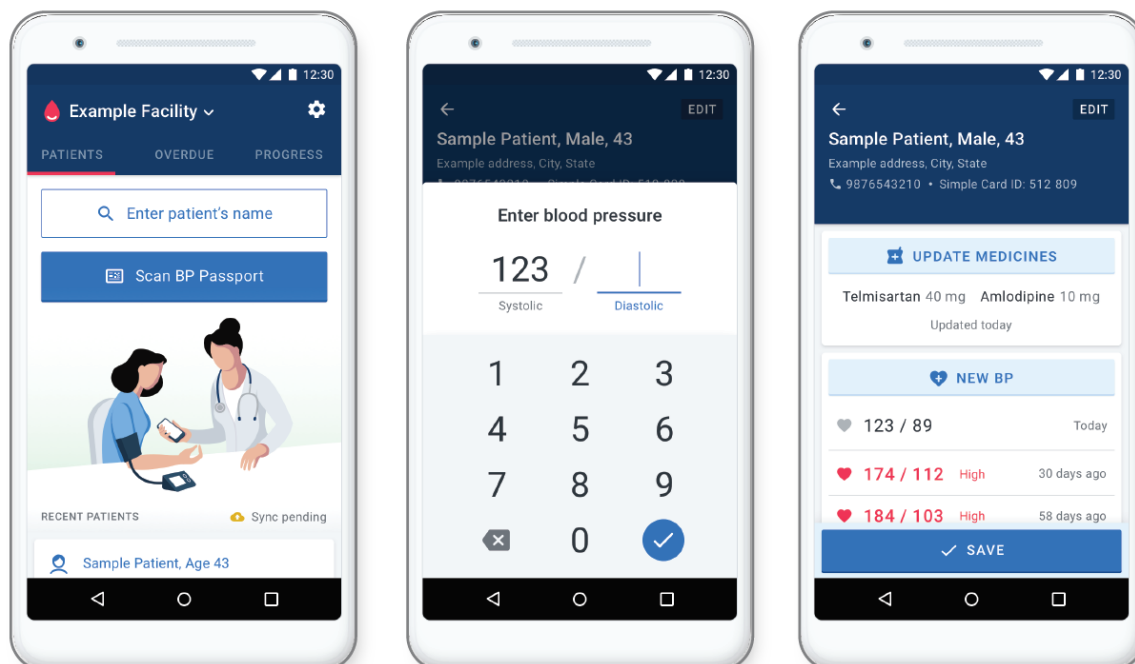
12:30

Example Facility

PATIENTS OVERDUE PROGRESS

Enter patient's name

Scan BP Passport

RECENT PATIENTS Sync pending

Sample Patient, Age 43

12:30

EDIT

Sample Patient, Male, 43

Example address, City, State

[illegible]

Enter blood pressure

123 /

Systolic Diastolic

1 2 3
4 5 6
7 8 9
0

12:30

EDIT

Sample Patient, Male, 43

Example address, City, State

9876543210 • Simple Card ID: 512 809

UPDATE MEDICINES

Telmisartan 40 mg Amlodipine 10 mg

Updated today

NEW BP

123 / 89 Today

174 / 112 High 30 days ago

184 / 103 High 58 days ago

SAVE